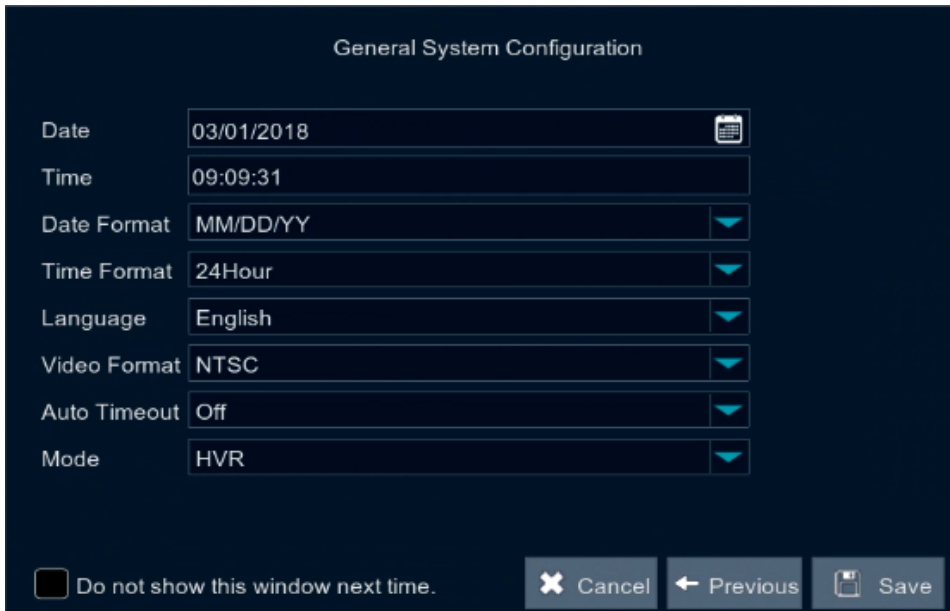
General System Configuration

Date 03/01/2018

Time 09:09:31

Date Format MM/DD/YY

Time Format 24Hour

Language English

Video Format NTSC

Auto Timeout Off

Mode HVR

Do not show this window next time.

Cancel

Previous

Save